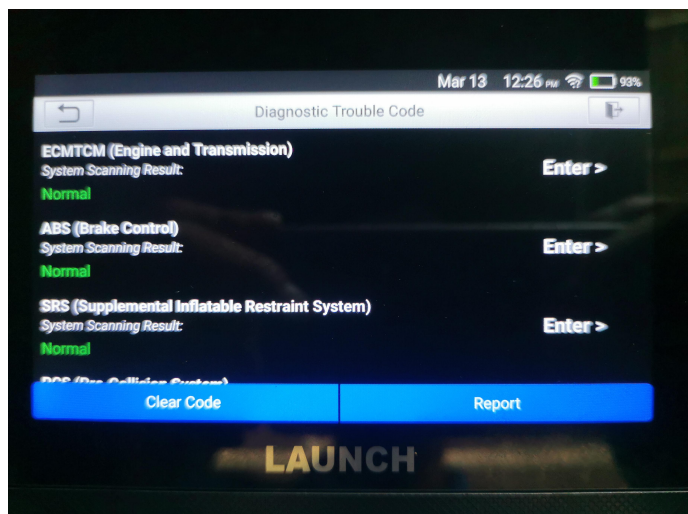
Mar 13 12:26 PM 93%

Diagnostic Trouble Code

ECMTCM (Engine and Transmission)
System Scanning Result:
Normal
Enter >

ABS (Brake Control)
System Scanning Result:
Normal
Enter >

SRS (Supplemental Inflatable Restraint System)
System Scanning Result:
Normal
Enter >

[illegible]

Clear Code
Report

LAUNCH